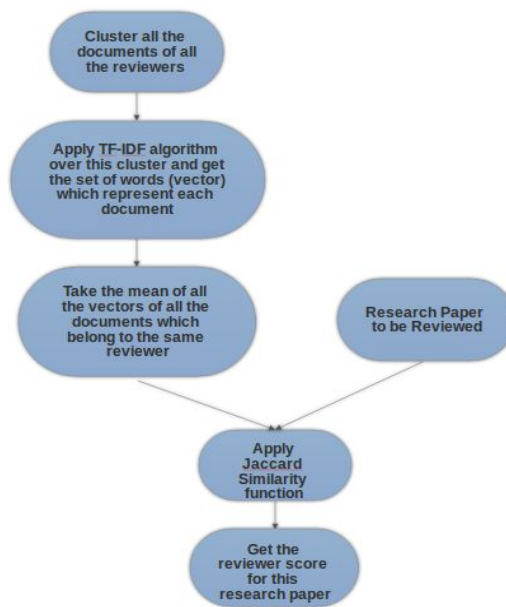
Cluster all the documents of all the reviewers

Apply TF-IDF algorithm over this cluster and get the set of words (vector) which represent each document

Take the mean of all the vectors of all the documents which belong to the same reviewer

Research Paper to be Reviewed

Apply Jaccard Similarity function

Get the reviewer score for this research paper